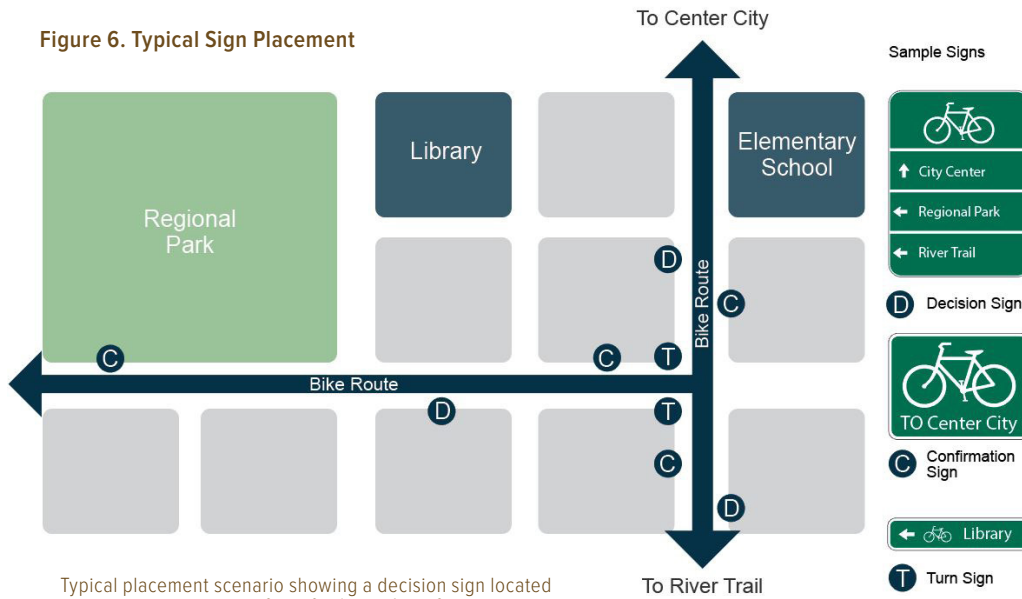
Figure 6. Typical Sign Placement

To Center City

Sample Signs

Regional Park

Library

Elementary School

City Center

Regional Park

River Trail

D

Bike Route

C

D Decision Sign

C

C

T

Bike Route

D

T

TO Center City

C

C Confirmation Sign

D

Library

T Turn Sign

Typical placement scenario showing a decision sign located

To River Trail